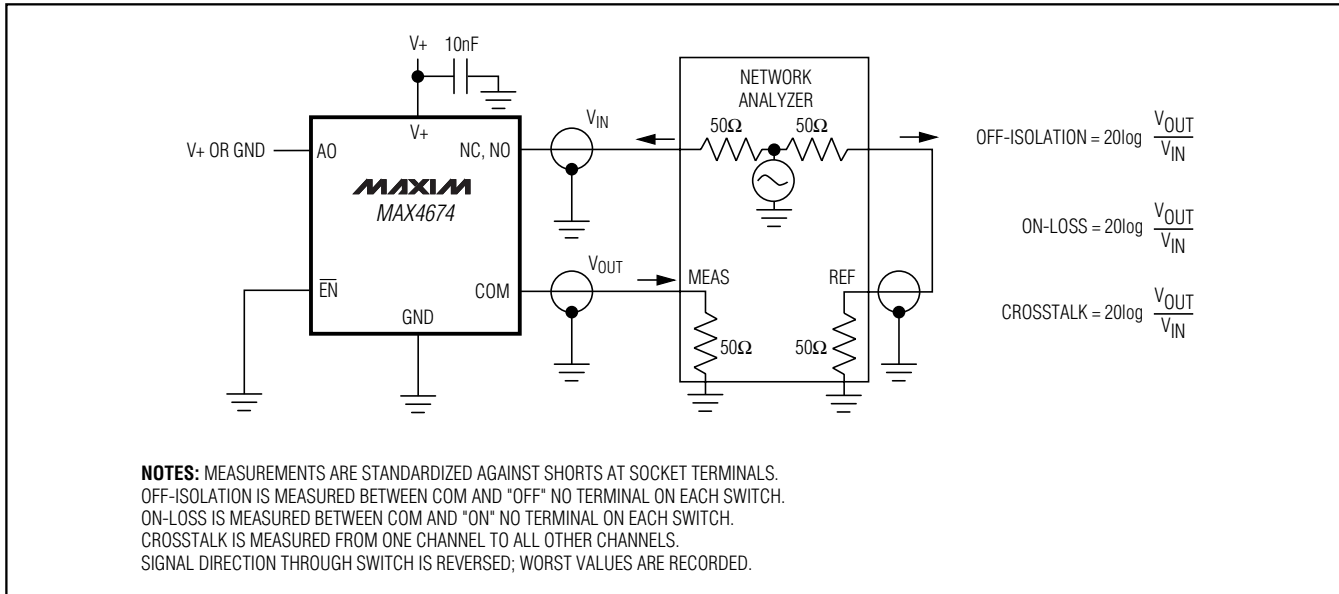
V+ 10nF

V+

V+ OR GND

AO

NC, NO

MAXIM

MAX4674

$\overline{EN}$

COM

GND

$V_{IN}$

$V_{OUT}$

NETWORK ANALYZER

50Ω 50Ω

MEAS

REF

50Ω

50Ω

OFF-ISOLATION = 20log $\frac{V_{OUT}}{V_{IN}}$

ON-LOSS = 20log $\frac{V_{OUT}}{V_{IN}}$

CROSSTALK = 20log $\frac{V_{OUT}}{V_{IN}}$

NOTES: MEASUREMENTS ARE STANDARDIZED AGAINST SHORTS AT SOCKET TERMINALS.
OFF-ISOLATION IS MEASURED BETWEEN COM AND "OFF" NO TERMINAL ON EACH SWITCH.
ON-LOSS IS MEASURED BETWEEN COM AND "ON" NO TERMINAL ON EACH SWITCH.
CROSSTALK IS MEASURED FROM ONE CHANNEL TO ALL OTHER CHANNELS.
SIGNAL DIRECTION THROUGH SWITCH IS REVERSED; WORST VALUES ARE RECORDED.